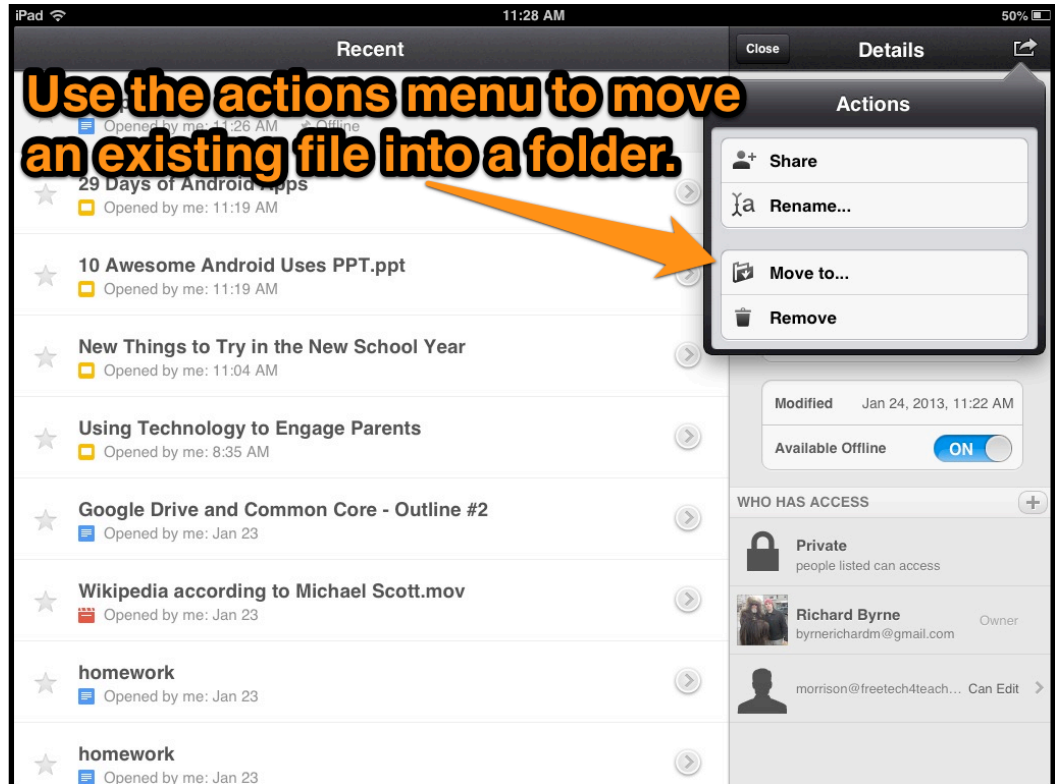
iPad 11:28 AM 50%

Recent

Close Details

Use the actions menu to move an existing file into a folder.

Actions

Opened by me: 11:26 AM Offline

29 Days of Android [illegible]
Opened by me: 11:19 AM

10 Awesome Android Uses PPT.ppt
Opened by me: 11:19 AM

New Things to Try in the New School Year
Opened by me: 11:04 AM

Using Technology to Engage Parents
Opened by me: 8:35 AM

Google Drive and Common Core - Outline #2
Opened by me: Jan 23

Wikipedia according to Michael Scott.mov
Opened by me: Jan 23

homework
Opened by me: Jan 23

homework
Opened by me: Jan 23

Share
Rename...
Move to...
Remove

Modified Jan 24, 2013, 11:22 AM
Available Offline ON

WHO HAS ACCESS

Private
people listed can access

Richard Byrne
byrnerichardm@gmail.com
Owner

morrison@freetech4teach... Can Edit